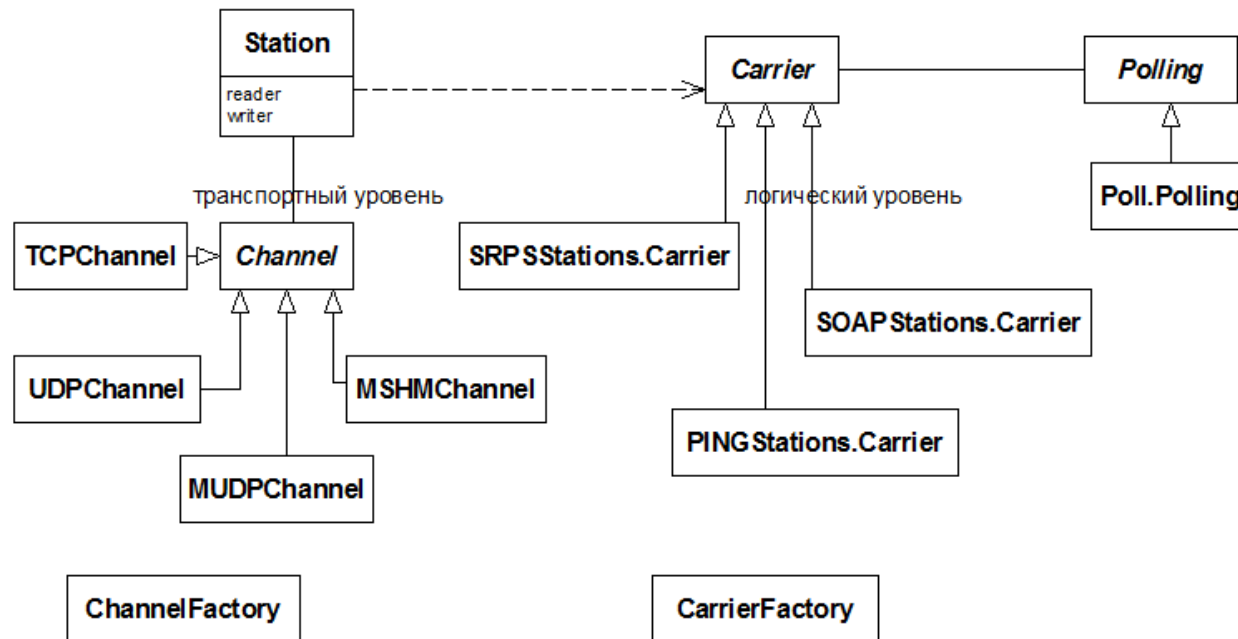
Station
reader
writer

Carrier

Polling

транспортный уровень

логический уровень

Poll.Polling

TCPChannel

Channel

SRPSStations.Carrier

SOAPStations.Carrier

UDPChannel

MSHMChannel

PINGStations.Carrier

MUDPChannel

ChannelFactory

CarrierFactory